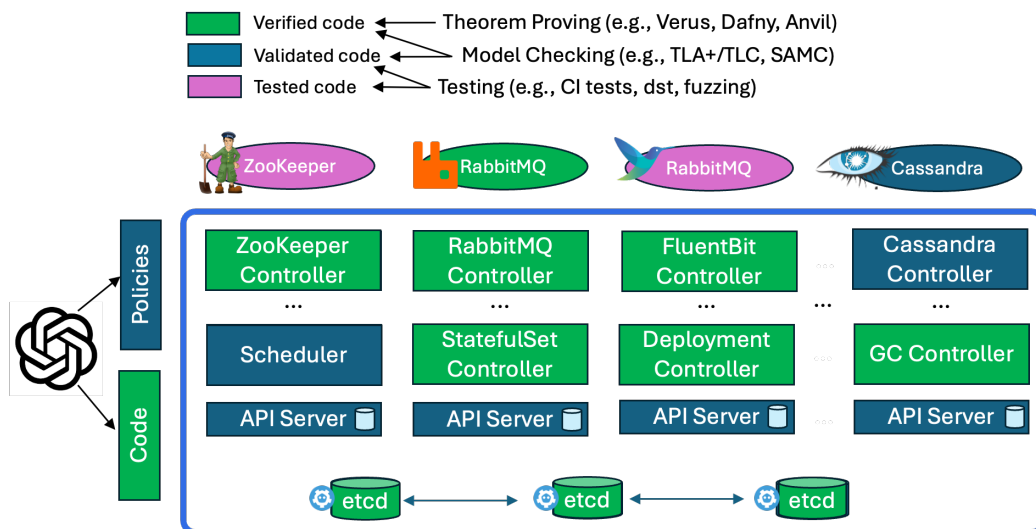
Verified code ← Theorem Proving (e.g., Verus, Dafny, Anvil)
Validated code ← Model Checking (e.g., TLA+/TLC, SAMC)
Tested code ← Testing (e.g., CI tests, dst, fuzzing)

ZooKeeper
RabbitMQ
RabbitMQ
Cassandra

Policies
Code

ZooKeeper Controller
...
Scheduler
API Server

RabbitMQ Controller
...
StatefulSet Controller
API Server

FluentBit Controller
...
Deployment Controller
API Server

...

Cassandra Controller
...
GC Controller
API Server

etcd
etcd
etcd